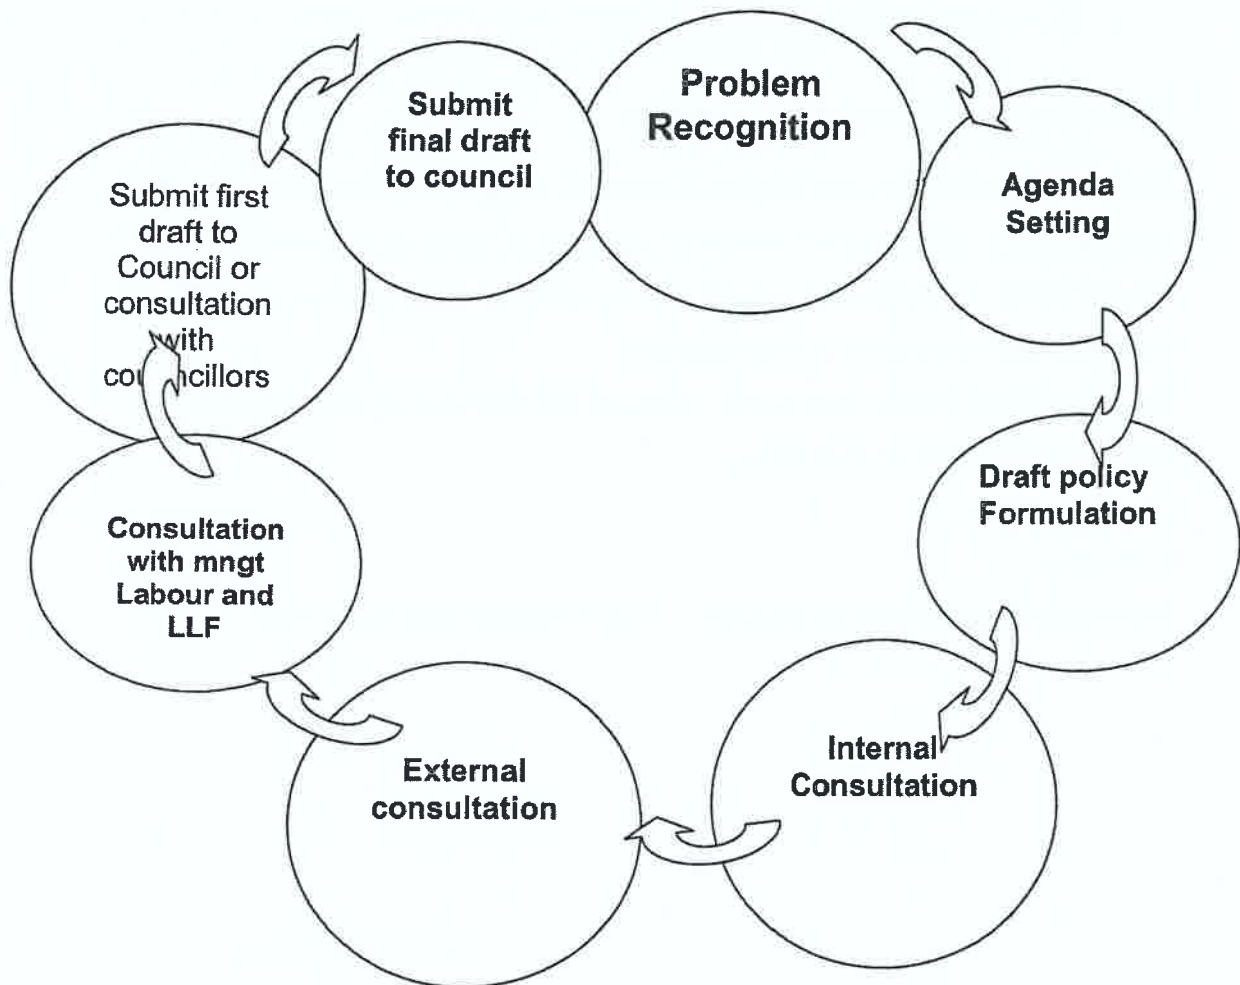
Problem Recognition

Agenda Setting

Draft policy Formulation

Internal Consultation

External consultation

Consultation with mngt Labour and LLF

Submit first draft to Council or consultation with councillors

Submit final draft to council